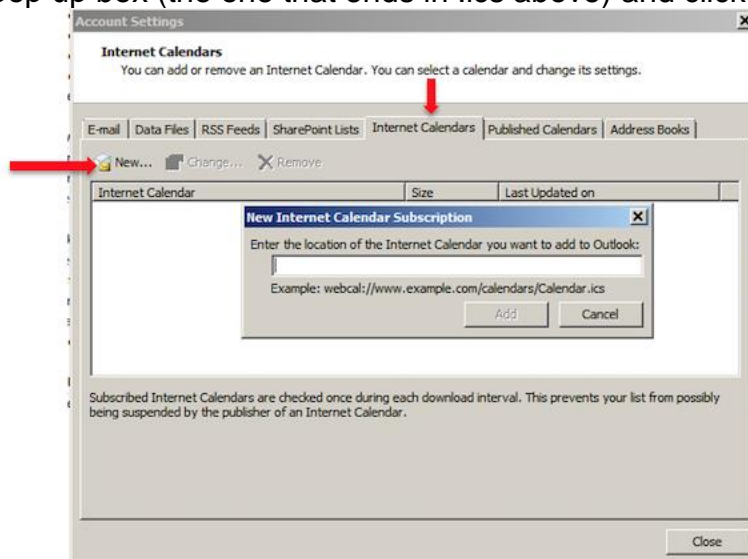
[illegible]op up box (the one that ends in ics above) and click

Account Settings

Internet Calendars
You can add or remove an Internet Calendar. You can select a calendar and change its settings.

E-mail | Data Files | RSS Feeds | SharePoint Lists | Internet Calendars | Published Calendars | Address Books

New... Change... Remove

| Internet Calendar | Size | Last Updated on |
|---|---|---|

New Internet Calendar Subscription

Enter the location of the Internet Calendar you want to add to Outlook:

Example: webcal://www.example.com/calendars/Calendar.ics

Add Cancel

Subscribed Internet Calendars are checked once during each download interval. This prevents your list from possibly being suspended by the publisher of an Internet Calendar.

Close